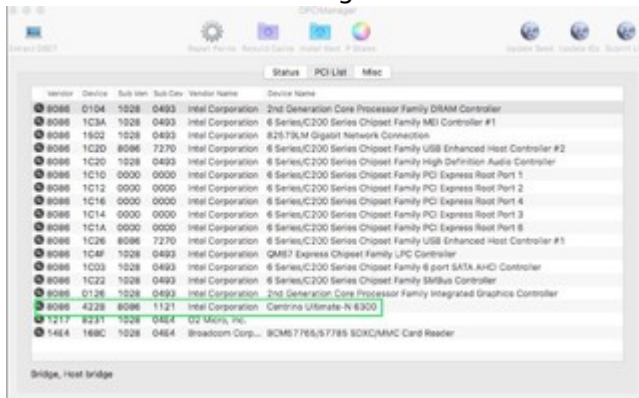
DPCIManager

Extract DSDT

Repair Perms Rebuild Cache Install Kext P States

Update Seed Update IDs Submit IDs

Status PCI List Misc

| Vendor | Device | Sub Ven | Sub Dev | Vendor Name | Device Name |
|---|---|---|---|---|---|
| 8086 | 0104 | 1028 | 0493 | Intel Corporation | 2nd Generation Core Processor Family DRAM Controller |
| 8086 | 1C3A | 1028 | 0493 | Intel Corporation | 6 Series/C200 Series Chipset Family MEI Controller #1 |
| 8086 | 1502 | 1028 | 0493 | Intel Corporation | 82579LM Gigabit Network Connection |
| 8086 | 1C2D | 8086 | 7270 | Intel Corporation | 6 Series/C200 Series Chipset Family USB Enhanced Host Controller #2 |
| 8086 | 1C20 | 1028 | 0493 | Intel Corporation | 6 Series/C200 Series Chipset Family High Definition Audio Controller |
| 8086 | 1C10 | 0000 | 0000 | Intel Corporation | 6 Series/C200 Series Chipset Family PCI Express Root Port 1 |
| 8086 | 1C12 | 0000 | 0000 | Intel Corporation | 6 Series/C200 Series Chipset Family PCI Express Root Port 2 |
| 8086 | 1C16 | 0000 | 0000 | Intel Corporation | 6 Series/C200 Series Chipset Family PCI Express Root Port 4 |
| 8086 | 1C14 | 0000 | 0000 | Intel Corporation | 6 Series/C200 Series Chipset Family PCI Express Root Port 3 |
| 8086 | 1C1A | 0000 | 0000 | Intel Corporation | 6 Series/C200 Series Chipset Family PCI Express Root Port 6 |
| 8086 | 1C26 | 8086 | 7270 | Intel Corporation | 6 Series/C200 Series Chipset Family USB Enhanced Host Controller #1 |
| 8086 | 1C4F | 1028 | 0493 | Intel Corporation | QM67 Express Chipset Family LPC Controller |
| 8086 | 1C03 | 1028 | 0493 | Intel Corporation | 6 Series/C200 Series Chipset Family 6 port SATA AHCI Controller |
| 8086 | 1C22 | 1028 | 0493 | Intel Corporation | 6 Series/C200 Series Chipset Family SMBus Controller |
| 8086 | 0126 | 1028 | 0493 | Intel Corporation | 2nd Generation Core Processor Family Integrated Graphics Controller |
| 8086 | 4238 | 8086 | 1121 | Intel Corporation | Centrino Ultimate-N 6300 |
| 1217 | 8231 | 1028 | 0464 | O2 Micro, Inc. | |
| 14E4 | 16BC | 1028 | 0464 | Broadcom Corp... | BCM57765/57785 SDXC/MMC Card Reader |

Bridge, Host bridge